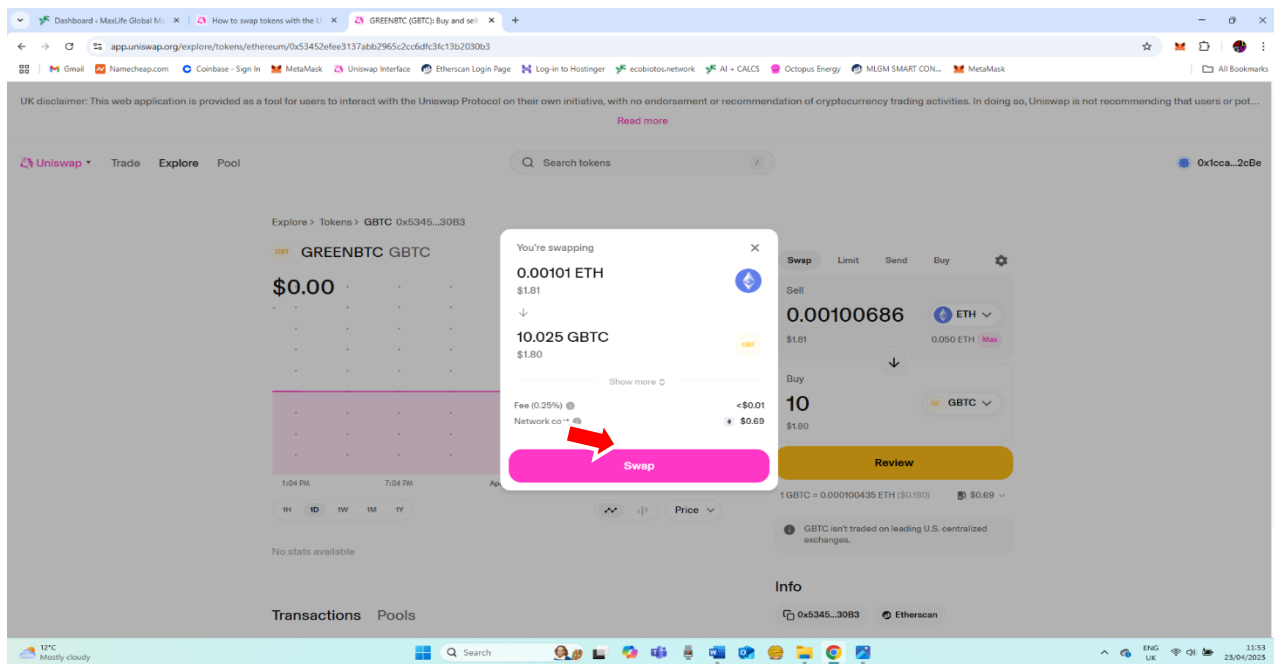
Dashboard ‹ MaxLife Global M ×
How to swap tokens with the U ×
GREENBTC (GBTC): Buy and sell ×
+

app.uniswap.org/explore/tokens/ethereum/0x53452efee3137abb2965c2cc6dfc3fc13b2030b3

Gmail  Namecheap.com  Coinbase - Sign In  MetaMask  Uniswap Interface  Etherscan Login Page  Log-in to Hostinger  ecobiotos.network  AI + CALCS  Octopus Energy  MLGM SMART CON...  MetaMask  All Bookmarks

UK disclaimer: This web application is provided as a tool for users to interact with the Uniswap Protocol on their own initiative, with no endorsement or recommendation of cryptocurrency trading activities. In doing so, Uniswap is not recommending that users or pot...
Read more

Uniswap  Trade  Explore  Pool
Search tokens
0x1cca...2cBe

Explore > Tokens > GBTC 0x5345...30B3
GREENBTC GBTC
$0.00

1:04 PM  7:04 PM  Ap

1H  1D  1W  1M  1Y

No stats available

Transactions  Pools

You're swapping
0.00101 ETH
$1.81
10.025 GBTC
$1.80
Show more
Fee (0.25%)  <$0.01
Network co  $0.69
Swap

Price

Swap  Limit  Send  Buy
Sell
0.00100686
ETH
$1.81  0.050 ETH  Max
Buy
10
GBTC
$1.80
Review
1 GBTC = 0.000100435 ETH ($0.180)  $0.69
GBTC isn't traded on leading U.S. centralized exchanges.

Info
0x5345...30B3  Etherscan

12°C
Mostly cloudy
Search
ENG UK
11:53
23/04/2025